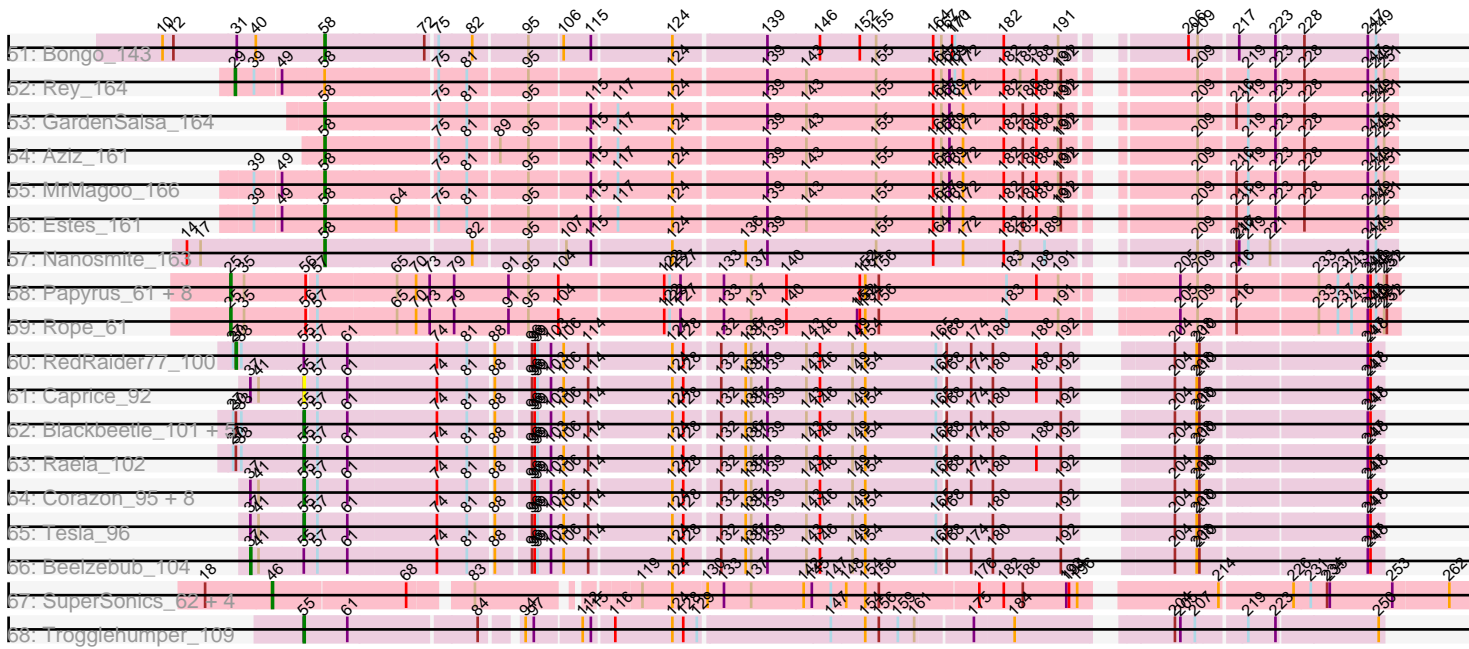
10 12 31 40 58 72 75 82 95 106 115 124 139 146 152 155 164 170 182 191 206 209 217 223 228 247 249
51: Bongo_143
52: Rey_164
53: GardenSalsa_164
54: Aziz_161
55: MrMagoo_166
56: Estes_161
57: Nanosmite_163
58: Papyrus_61 + 8
59: Rope_61
60: RedRaider77_100
61: Caprice_92
62: Blackbeetle_101 + 5
63: Raela_102
64: Corazon_95 + 8
65: Tesla_96
66: Beelzebub_104
67: SuperSonics_62 + 4
68: Trogglehumper_109